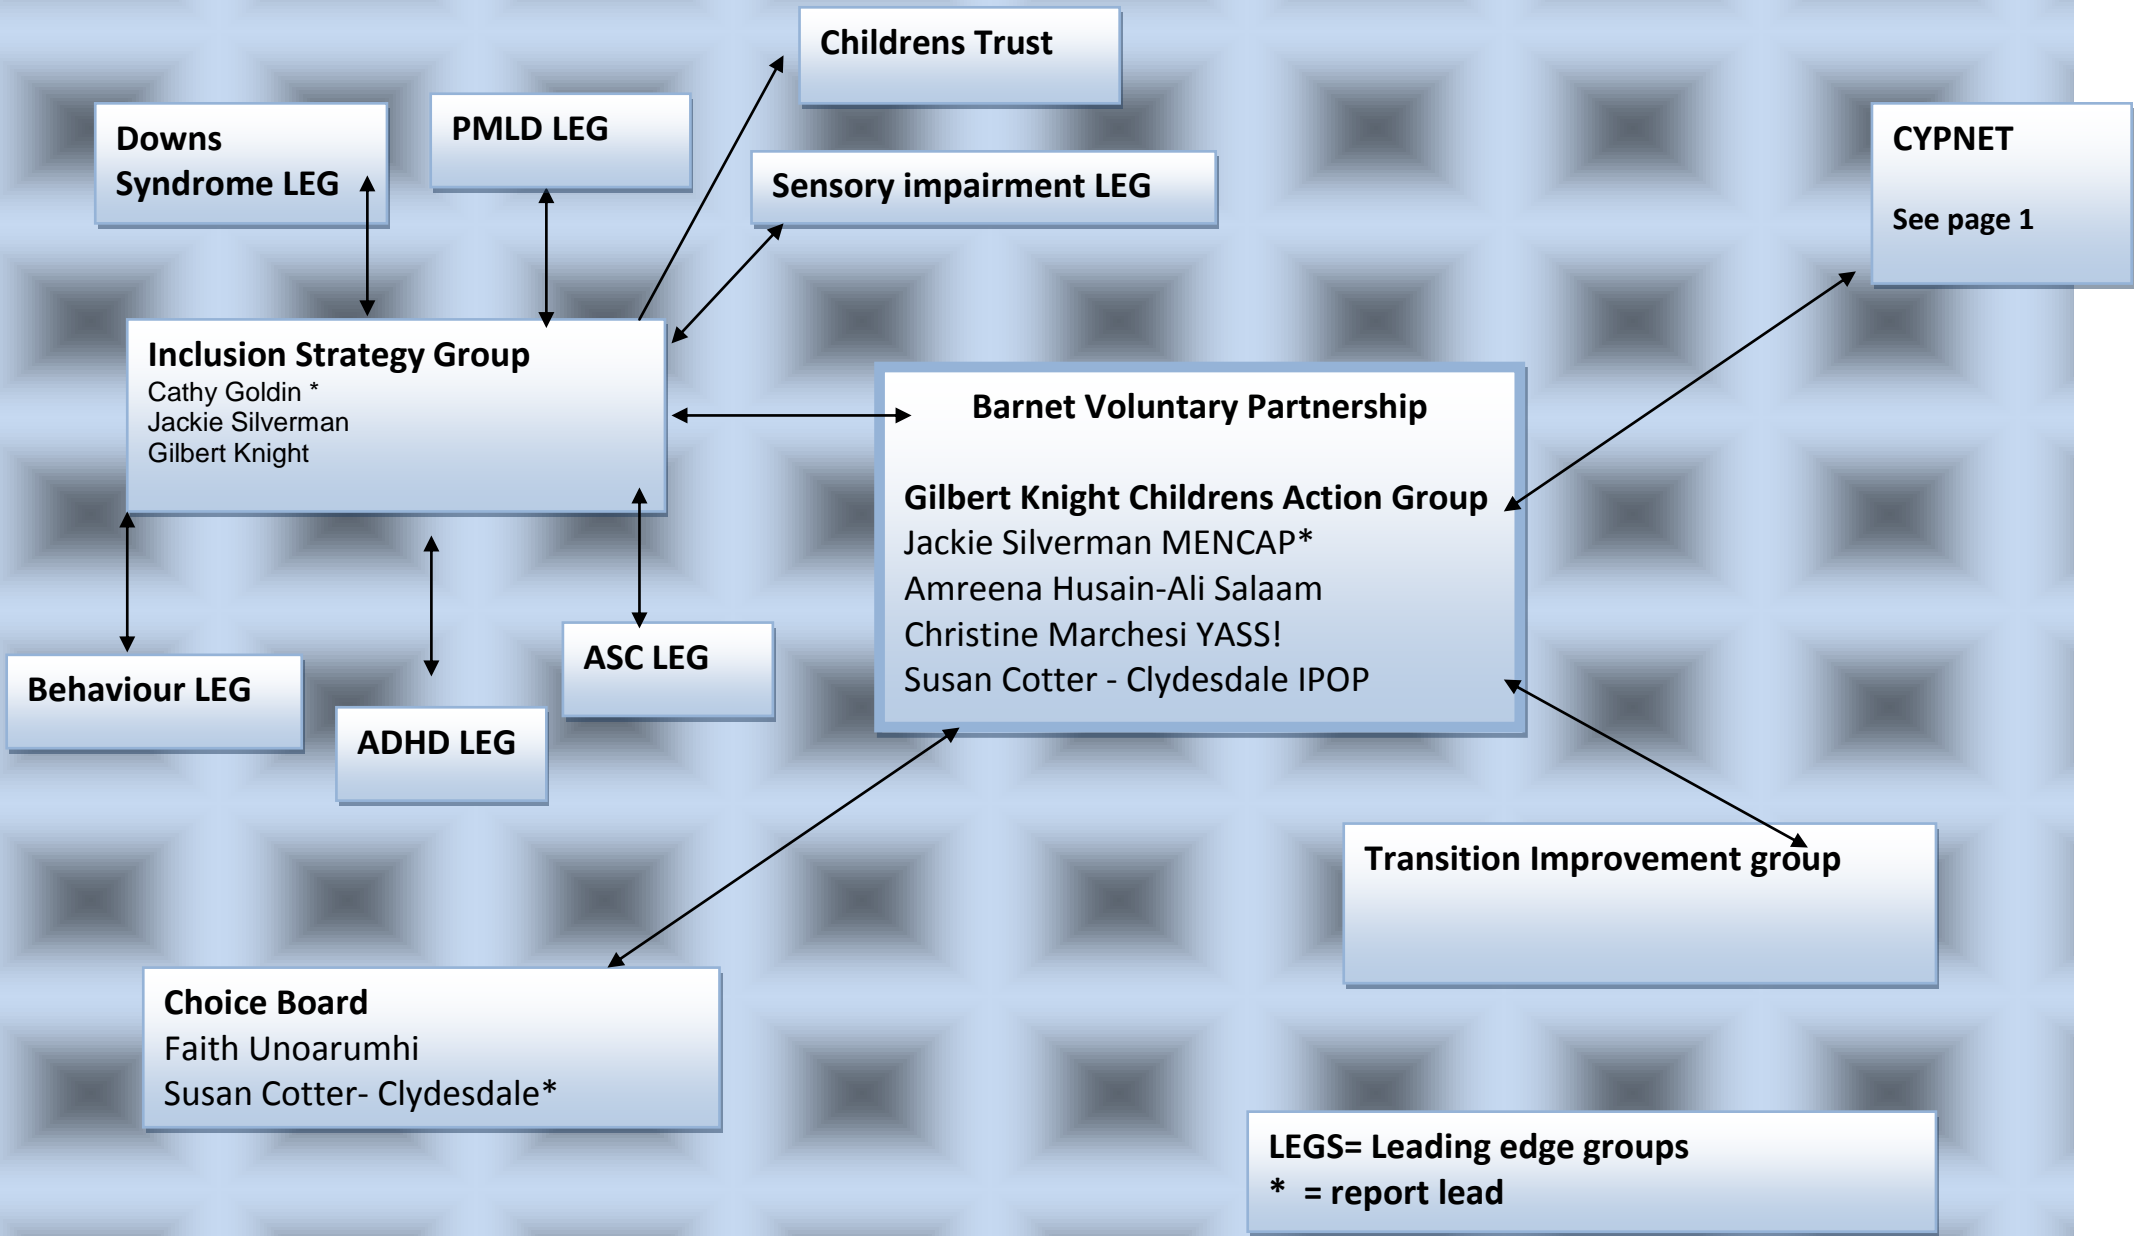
Childrens Trust

Downs Syndrome LEG

PMLD LEG

Sensory impairment LEG

CYPNET

See page 1

Inclusion Strategy Group
Cathy Goldin *
Jackie Silverman
Gilbert Knight

Barnet Voluntary Partnership

Gilbert Knight Childrens Action Group
Jackie Silverman MENCAP*
Amreena Husain-Ali Salaam
Christine Marchesi YASS!
Susan Cotter - Clydesdale IPOP

Behaviour LEG

ADHD LEG

ASC LEG

Transition Improvement group

Choice Board
Faith Unoarumhi
Susan Cotter- Clydesdale*

LEGS= Leading edge groups
* = report lead